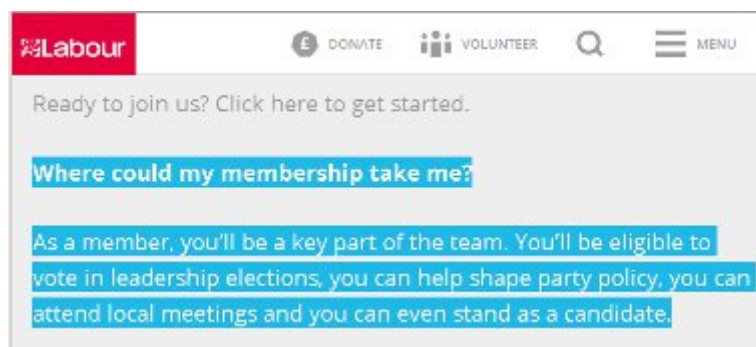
Labour

£ DONATE VOLUNTEER MENU

Ready to join us? Click here to get started.

Where could my membership take me?

As a member, you'll be a key part of the team. You'll be eligible to vote in leadership elections, you can help shape party policy, you can attend local meetings and you can even stand as a candidate.